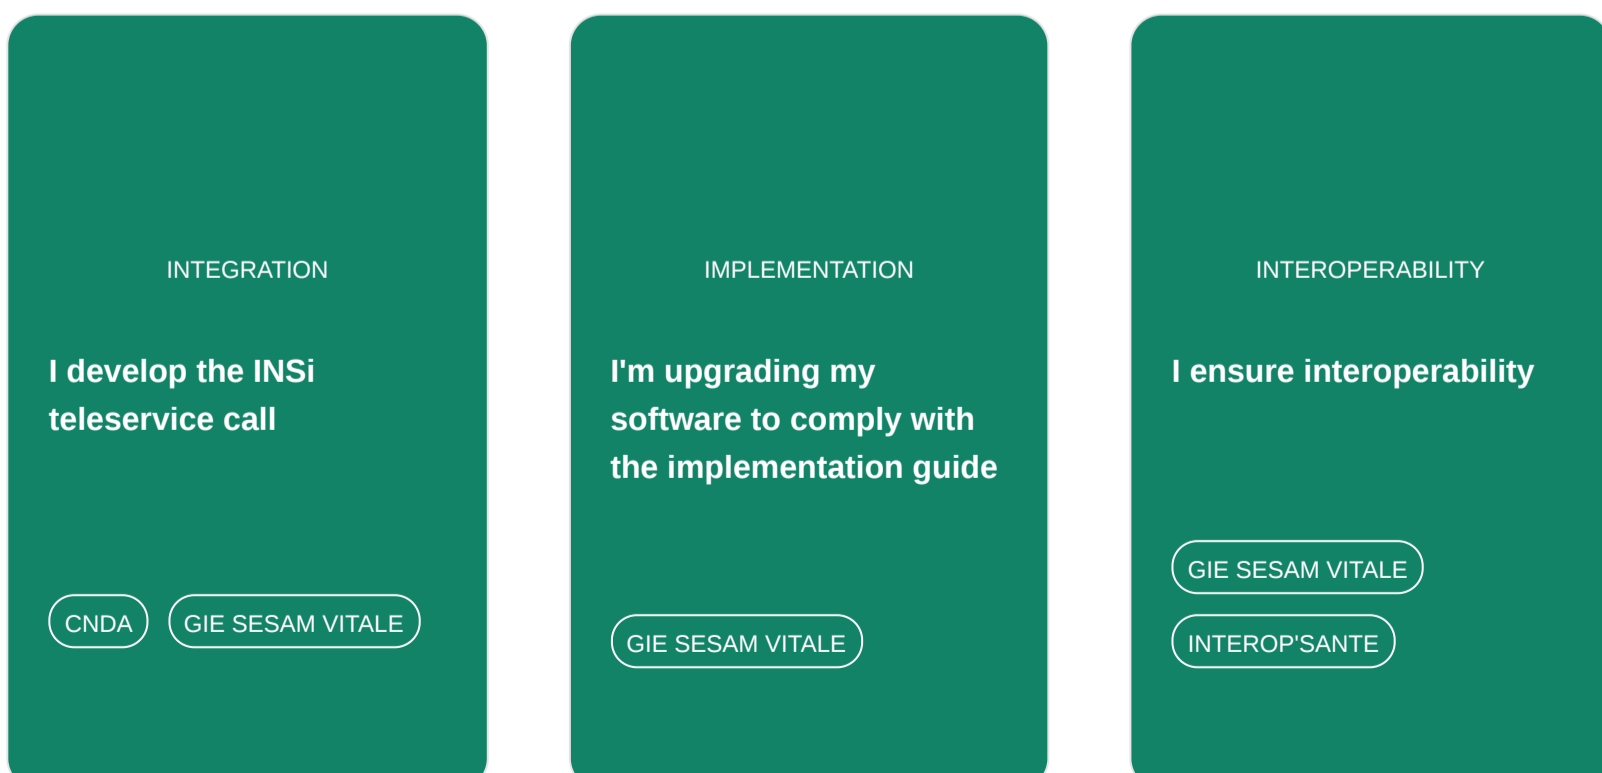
INTEGRATION

I develop the INSi teleservice call

CNDA

GIE SESAM VITALE

IMPLEMENTATION

I'm upgrading my software to comply with the implementation guide

GIE SESAM VITALE

INTEROPERABILITY

I ensure interoperability

GIE SESAM VITALE

INTEROP'SANTE